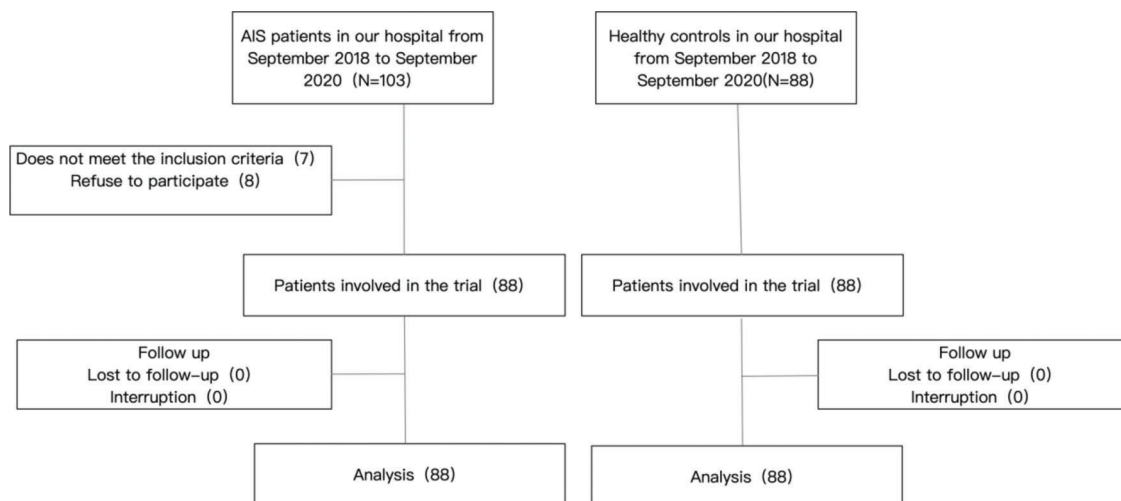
AIS patients in our hospital from September 2018 to September 2020（N=103）

Healthy controls in our hospital from September 2018 to September 2020(N=88)

Does not meet the inclusion criteria（7）
Refuse to participate（8）

Patients involved in the trial（88）

Patients involved in the trial（88）

Follow up
Lost to follow-up（0）
Interruption（0）

Follow up
Lost to follow-up（0）
Interruption（0）

Analysis（88）

Analysis（88）